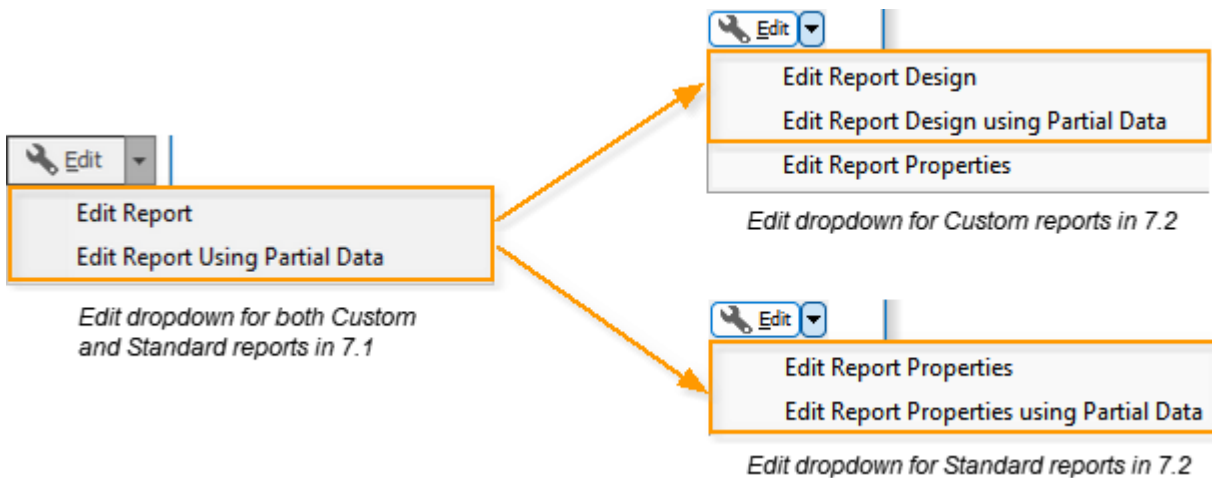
Edit

Edit Report

Edit Report Using Partial Data

Edit dropdown for both Custom and Standard reports in 7.1

Edit

Edit Report Design

Edit Report Design using Partial Data

Edit Report Properties

Edit dropdown for Custom reports in 7.2

Edit

Edit Report Properties

Edit Report Properties using Partial Data

Edit dropdown for Standard reports in 7.2